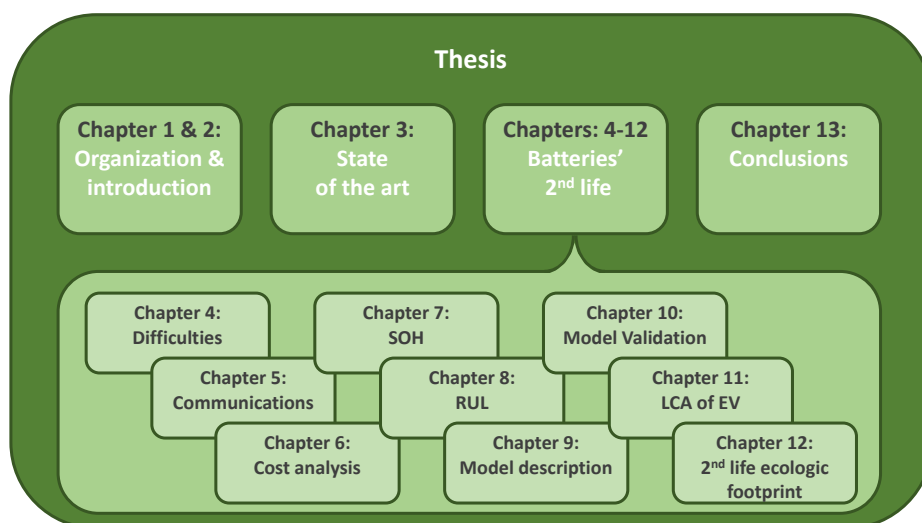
Thesis

Chapter 1 & 2: Organization & introduction

Chapter 3: State of the art

Chapters: 4-12 Batteries' 2$^{nd}$ life

Chapter 13: Conclusions

Chapter 4: Difficulties

Chapter 5: Communications

Chapter 6: Cost analysis

Chapter 7: SOH

Chapter 8: RUL

Chapter 9: Model description

Chapter 10: Model Validation

Chapter 11: LCA of EV

Chapter 12: 2$^{nd}$ life ecologic footprint